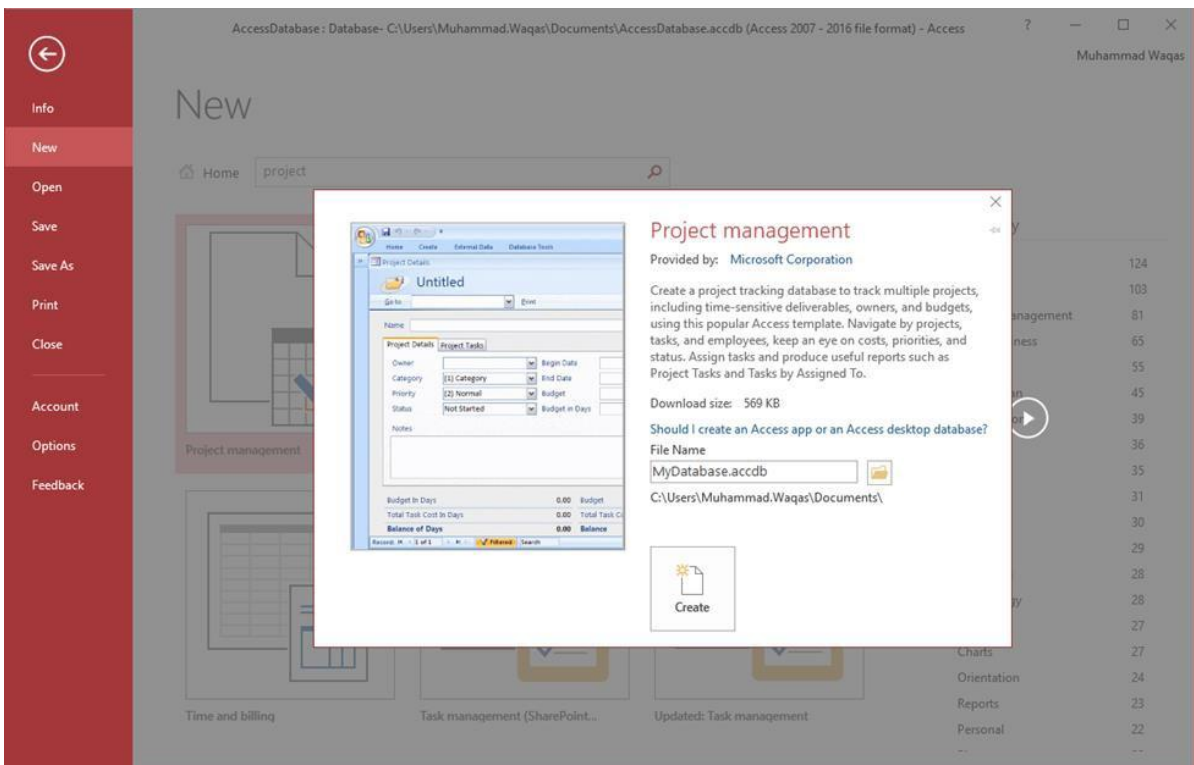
AccessDatabase : Database- C:\Users\Muhammad.Waqas\Documents\AccessDatabase.accdb (Access 2007 - 2016 file format) - Access

? — □ ×

Muhammad Waqas

Info
New
Open
Save
Save As
Print
Close
Account
Options
Feedback

New

Home project

Project management

Time and billing
Task management (SharePoint...
Updated: Task management

Home Create External Data Database Tools
Project Details
Untitled
Go to Print
Name
Project Details Project Tasks
Owner Begin Date
Category (1) Category End Date
Priority (2) Normal Budget
Status Not Started Budget in Days
Notes
Budget in Days 0.00 Budget
Total Task Cost in Days 0.00 Total Task C
Balance of Days 0.00 Balance
Record: 1 of 1 Filtered Search

Project management
Provided by: Microsoft Corporation

Create a project tracking database to track multiple projects, including time-sensitive deliverables, owners, and budgets, using this popular Access template. Navigate by projects, tasks, and employees, keep an eye on costs, priorities, and status. Assign tasks and produce useful reports such as Project Tasks and Tasks by Assigned To.

Download size: 569 KB

Should I create an Access app or an Access desktop database?
File Name
MyDatabase.accdb
C:\Users\Muhammad.Waqas\Documents\

Create

y
124
103
anagement 81
ness 65
55
45
39
36
35
31
30
29
28
28
27
Charts 27
Orientation 24
Reports 23
Personal 22